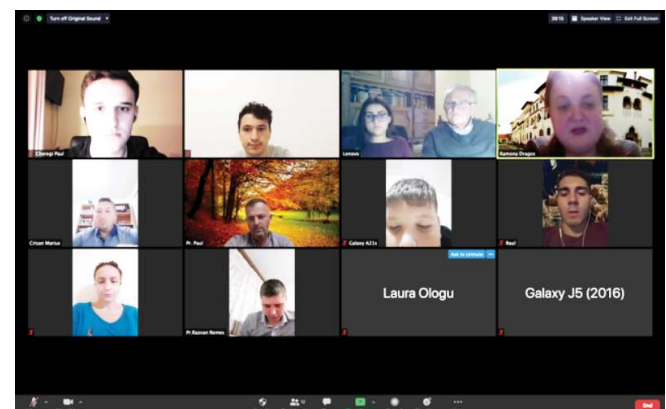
Turn off Original Sound

38:16 Speaker View Exit Full Screen

Cheregi Paul

Lenovo

Ramona Dragos

Crisan Marius

Pr. Paul

Galaxy A21s

Raul

Pr Razvan Remes

Ask to Unmute

Laura Ologu

Galaxy J5 (2016)

End